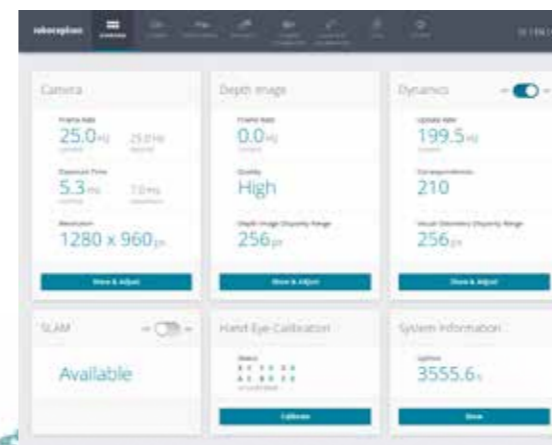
roboception

Camera

Frame Rate
25.0Hz
25.0 Hz

Exposure Time
5.3ms
7.0 ms

Resolution
1280 x 960px

Show & Adjust

Depth Image

Frame Rate
0.0Hz

Quality
High

Depth Image Disparity Range
256px

Show & Adjust

Dynamics

Update Rate
199.5Hz

Correspondences
210

Visual Odometry Disparity Range
256px

Show & Adjust

SLAM

Available

Hand Eye Calibration

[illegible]

Calibrate

System Information

Uptime
3555.6s

Show